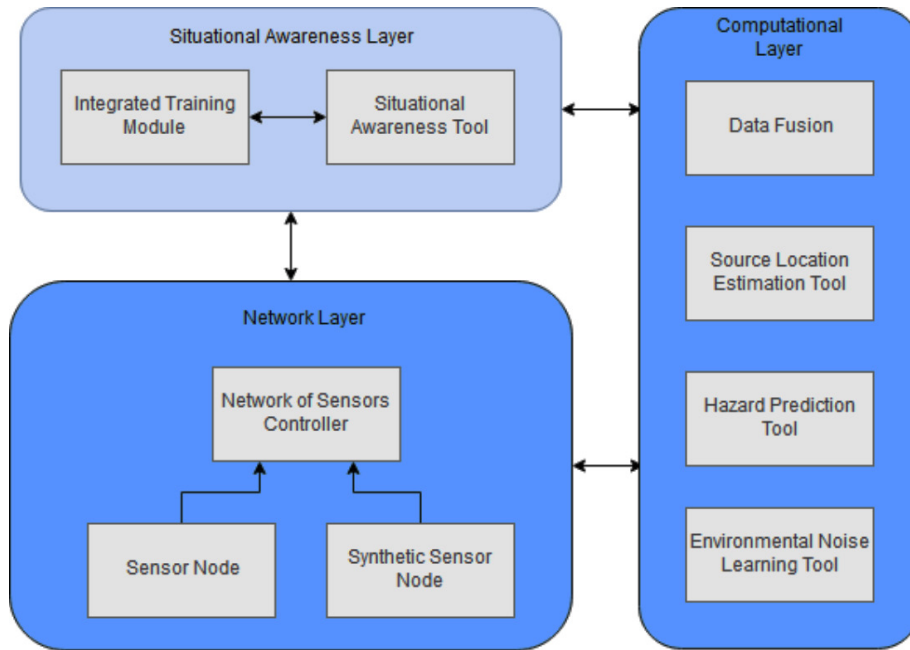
Situational Awareness Layer

Integrated Training Module

Situational Awareness Tool

Computational Layer

Data Fusion

Source Location Estimation Tool

Hazard Prediction Tool

Environmental Noise Learning Tool

Network Layer

Network of Sensors Controller

Sensor Node

Synthetic Sensor Node